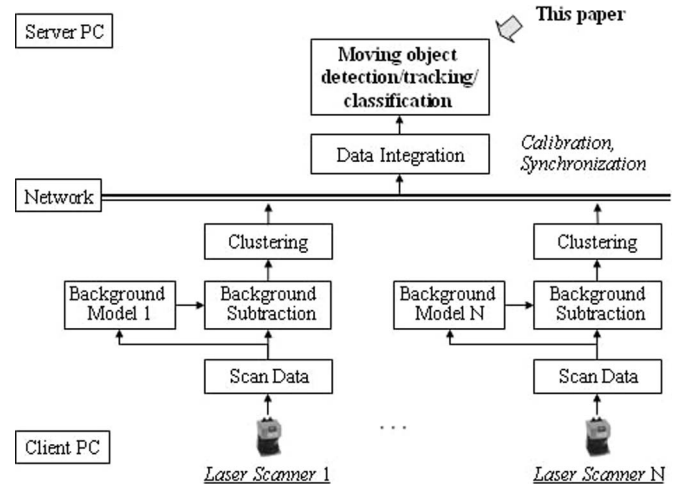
Server PC

This paper

Moving object detection/tracking/ classification

Data Integration

Calibration, Synchronization

Network

Clustering

Background Model 1

Background Subtraction

Scan Data

Clustering

Background Model N

Background Subtraction

Scan Data

Client PC

. . .

Laser Scanner 1

Laser Scanner N